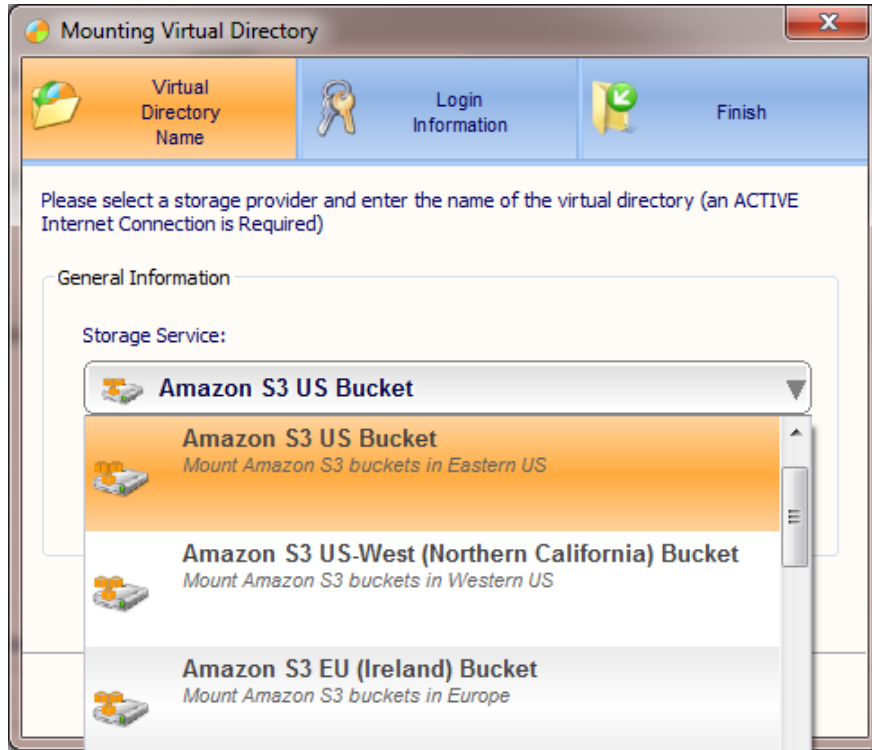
Mounting Virtual Directory

Virtual Directory Name

Login Information

Finish

Please select a storage provider and enter the name of the virtual directory (an ACTIVE Internet Connection is Required)

General Information

Storage Service:

Amazon S3 US Bucket

Amazon S3 US Bucket
Mount Amazon S3 buckets in Eastern US

Amazon S3 US-West (Northern California) Bucket
Mount Amazon S3 buckets in Western US

Amazon S3 EU (Ireland) Bucket
Mount Amazon S3 buckets in Europe